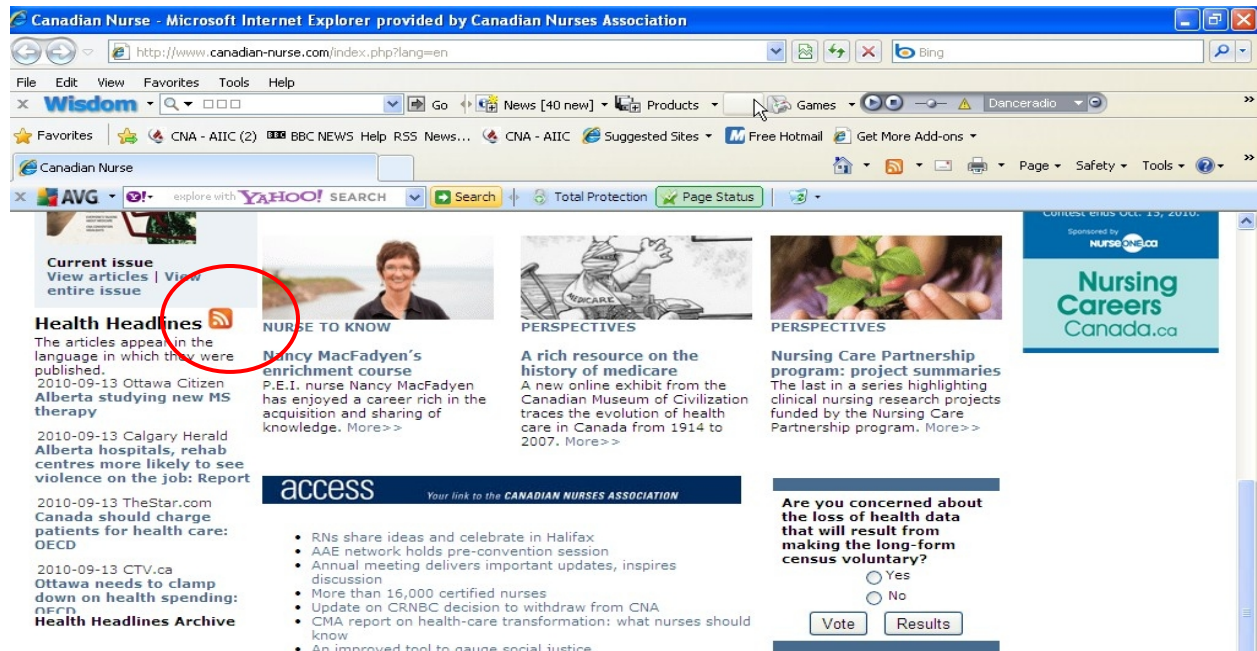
Canadian Nurse - Microsoft Internet Explorer provided by Canadian Nurses Association

http://www.canadian-nurse.com/index.php?lang=en

Bing

File Edit View Favorites Tools Help

Wisdom Go News [40 new] Products Games Danceradio

Favorites CNA - AIIC (2) BBC NEWS Help RSS News... CNA - AIIC Suggested Sites Free Hotmail Get More Add-ons

Canadian Nurse

Page Safety Tools

AVG explore with YAHOO! SEARCH Search Total Protection Page Status

Current issue
View articles | View entire issue

Health Headlines
The articles appear in the language in which they were published.

2010-09-13 Ottawa Citizen
Alberta studying new MS therapy

2010-09-13 Calgary Herald
Alberta hospitals, rehab centres more likely to see violence on the job: Report

2010-09-13 TheStar.com
Canada should charge patients for health care: OECD

2010-09-13 CTV.ca
Ottawa needs to clamp down on health spending: OECD

Health Headlines Archive

NURSE TO KNOW
Nancy MacFadyen's enrichment course
P.E.I. nurse Nancy MacFadyen has enjoyed a career rich in the acquisition and sharing of knowledge. More>>

PERSPECTIVES
A rich resource on the history of medicare
A new online exhibit from the Canadian Museum of Civilization traces the evolution of health care in Canada from 1914 to 2007. More>>

PERSPECTIVES
Nursing Care Partnership program: project summaries
The last in a series highlighting clinical nursing research projects funded by the Nursing Care Partnership program. More>>

Contest ends Oct. 13, 2010.
Sponsored by NURSE ONE.ca
Nursing Careers Canada.ca

access Your link to the CANADIAN NURSES ASSOCIATION

• RNs share ideas and celebrate in Halifax
• AAE network holds pre-convention session
• Annual meeting delivers important updates, inspires discussion
• More than 16,000 certified nurses
• Update on CRNBC decision to withdraw from CNA
• CMA report on health-care transformation: what nurses should know
• An improved tool to gauge social justice

Are you concerned about the loss of health data that will result from making the long-form census voluntary?
Yes
No
Vote Results